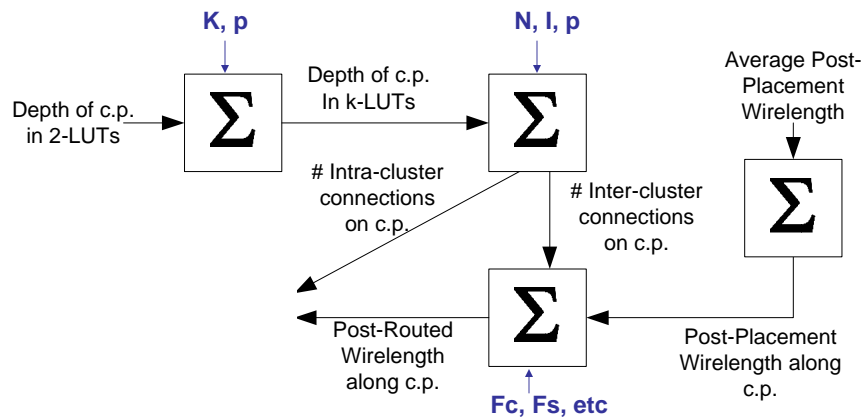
K, p

N, I, p

Depth of c.p. in 2-LUTs

$\Sigma$

Depth of c.p. In k-LUTs

$\Sigma$

Average Post-Placement Wirelength

# Intra-cluster connections on c.p.

# Inter-cluster connections on c.p.

$\Sigma$

$\Sigma$

Post-Routed Wirelength along c.p.

Post-Placement Wirelength along c.p.

Fc, Fs, etc